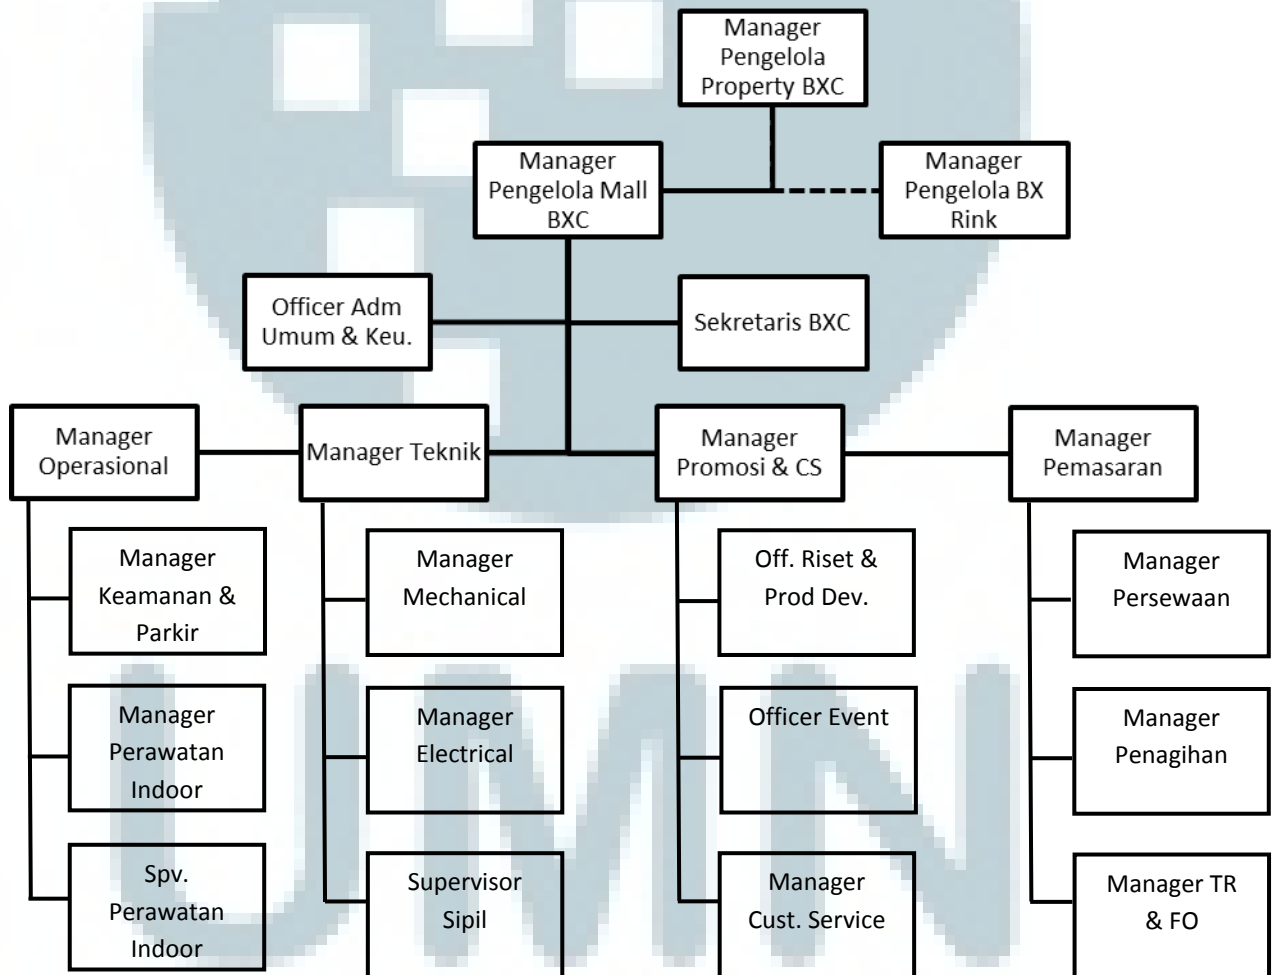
Manager Pengelola Property BXC

Manager Pengelola Mall BXC

Manager Pengelola BX Rink

Officer Adm Umum & Keu.

Sekretaris BXC

Manager Operasional

Manager Teknik

Manager Promosi & CS

Manager Pemasaran

Manager Keamanan & Parkir

Manager Perawatan Indoor

Spv. Perawatan Indoor

Manager Mechanical

Manager Electrical

Supervisor Sipil

Off. Riset & Prod Dev.

Officer Event

Manager Cust. Service

Manager Persewaan

Manager Penagihan

Manager TR & FO